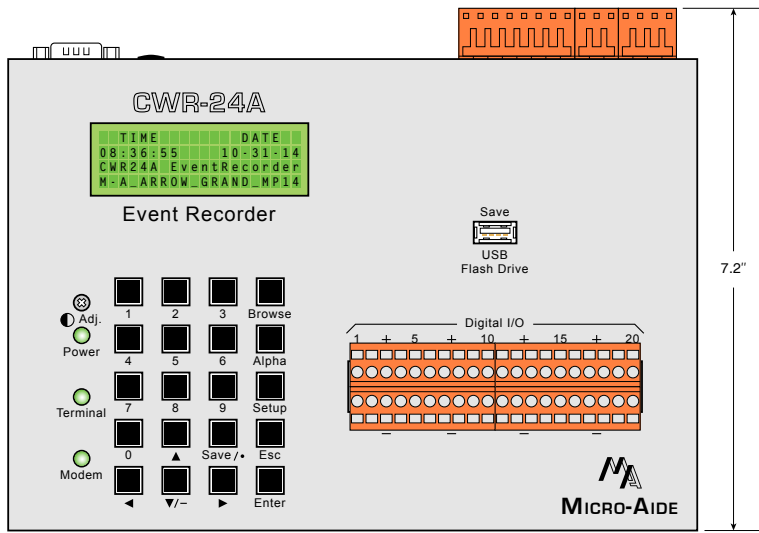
CWR-24A

TIME DATE
08:36:55 10-31-14
CWR24A EventRecorder
M-A_ARROW_GRAND_MP14

Event Recorder

Save
USB
Flash Drive

7.2″

Adj.
Power
Terminal
Modem

1 2 3 Browse
4 5 6 Alpha
7 8 9 Setup
0 ▲ Save /• Esc
◄ ▼/− ► Enter

Digital I/O
1 + 5 + 10 + 15 + 20
− − − −

MICRO-AIDE